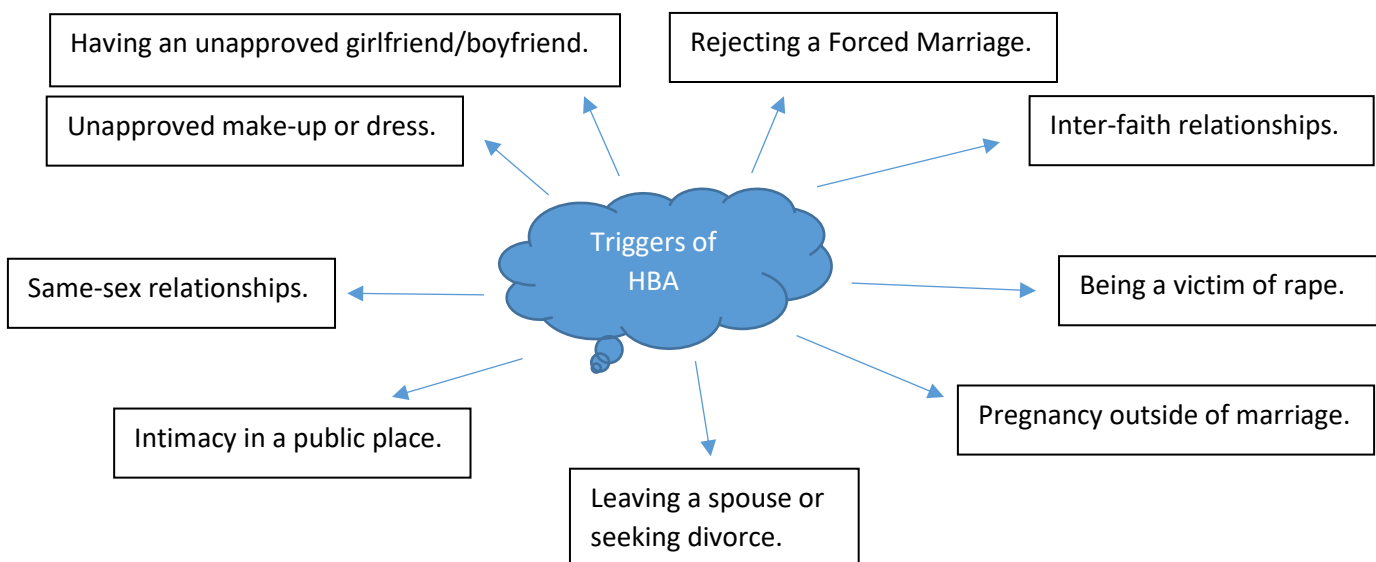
Having an unapproved girlfriend/boyfriend.

Rejecting a Forced Marriage.

Unapproved make-up or dress.

Inter-faith relationships.

Triggers of HBA

Same-sex relationships.

Being a victim of rape.

Intimacy in a public place.

Pregnancy outside of marriage.

Leaving a spouse or seeking divorce.